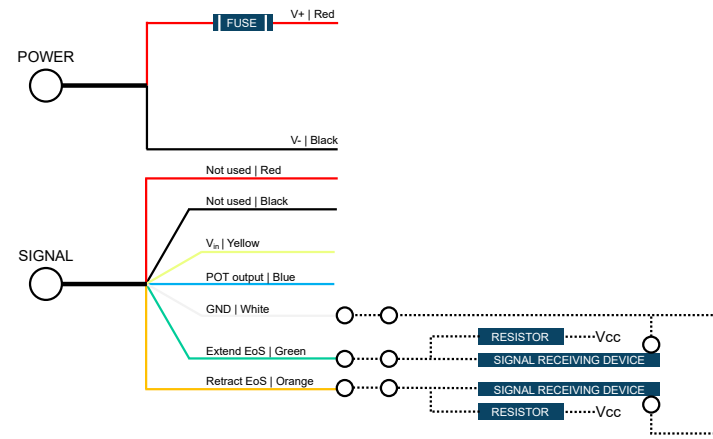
FUSE

V+ | Red

POWER

V- | Black

Not used | Red

Not used | Black

$V_{in}$ | Yellow

SIGNAL

POT output | Blue

GND | White

RESISTOR

Vcc

Extend EoS | Green

SIGNAL RECEIVING DEVICE

Retract EoS | Orange

SIGNAL RECEIVING DEVICE

RESISTOR

Vcc